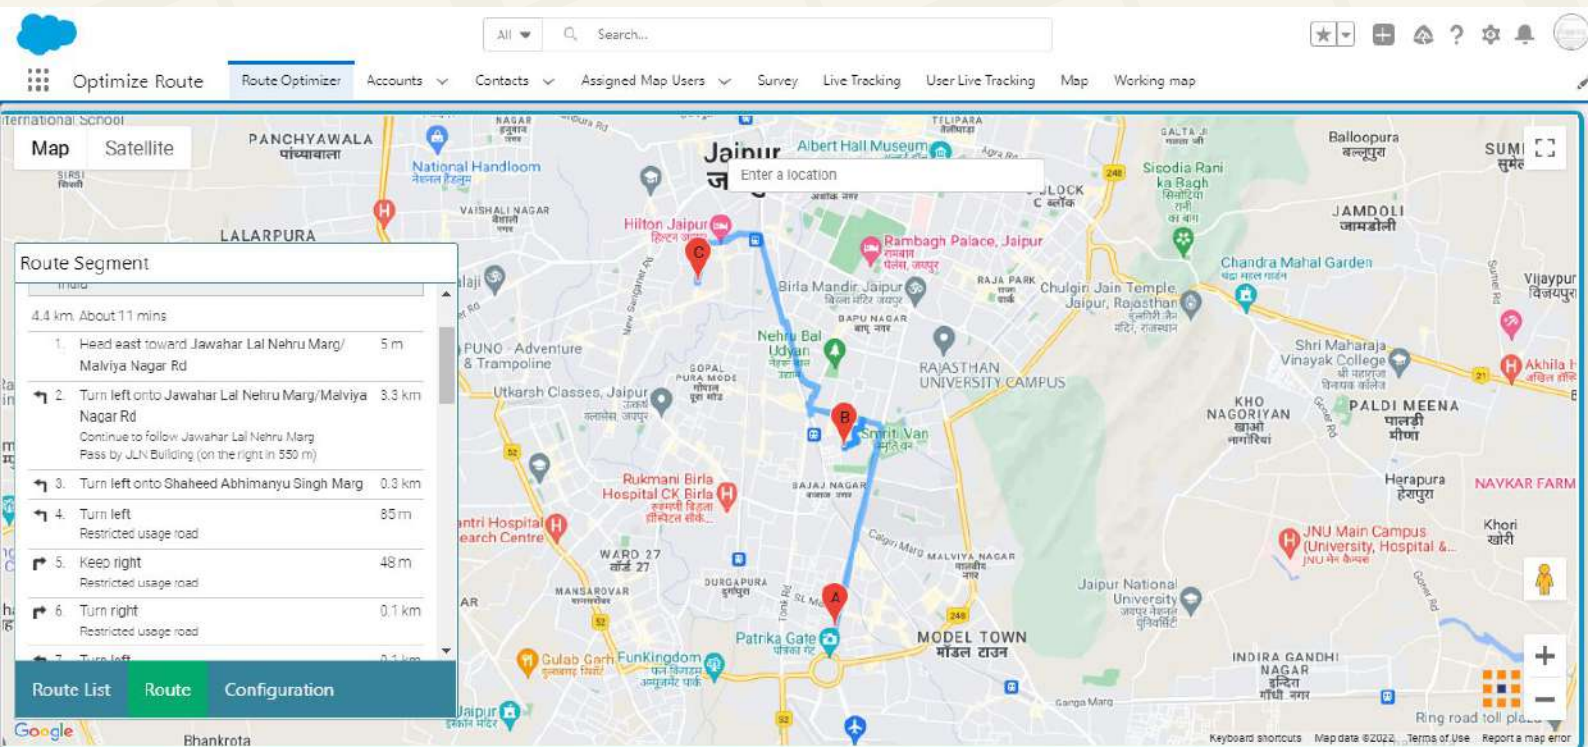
All

Search...

Optimize Route

Route Optimizer | Accounts | Contacts | Assigned Map Users | Survey | Live Tracking | User Live Tracking | Map | Working map

Map | Satellite

Enter a location

Route Segment

4.4 km. About 11 mins

| | | |
|---|---|---|
| 1. | Head east toward Jawahar Lal Nehru Marg/ Malviya Nagar Rd | 5 m |
| 2. | Turn left onto Jawahar Lal Nehru Marg/Malviya Nagar Rd<br>Continue to follow Jawahar Lal Nehru Marg<br>Pass by JLN Building (on the right in 550 m) | 3.3 km |
| 3. | Turn left onto Shaheed Abhimanyu Singh Marg | 0.3 km |
| 4. | Turn left<br>Restricted usage road | 85 m |
| 5. | Keep right<br>Restricted usage road | 48 m |
| 6. | Turn right<br>Restricted usage road | 0.1 km |
| 7. | Turn left | 0.1 km |

Route List | Route | Configuration

PANCHYAWALA पांच्यावाला
LALARPURA
National Handloom
VAISHALI NAGAR
Hilton Jaipur
Jaipur
Albert Hall Museum
Rambagh Palace, Jaipur
Birla Mandir, Jaipur
BAPU NAGAR
RAJA PARK
Chulgiri Jain Temple, Jaipur, Rajasthan
Sisodia Rani ka Bagh
Balloopura
JAMDOLI
Chandra Mahal Garden
Vijaypur
Nehru Bal Udyan
PUNO - Adventure & Trampoline
GOPAL PURA MODE
Utkarsh Classes, Jaipur
RAJASTHAN UNIVERSITY CAMPUS
Shri Maharaja Vinayak College
KHO NAGORIYAN
PALDI MEENA
Akhila
Smriti Van
Rukmani Birla Hospital CK Birla
BAJAJ NAGAR
Herapura
NAVKAR FARM
Mantri Hospital Research Centre
WARD 27
MALVIYA NAGAR
JNU Main Campus (University, Hospital &...
Khori
MANSAROVAR
DURGAPURA
Jaipur National University
Patrika Gate
MODEL TOWN
Gulab Garh
FunKingdom
INDIRA GANDHI NAGAR
Ring road toll pla...
Bhankrota
Google
Keyboard shortcuts
Map data ©2022
Terms of Use
Report a map error